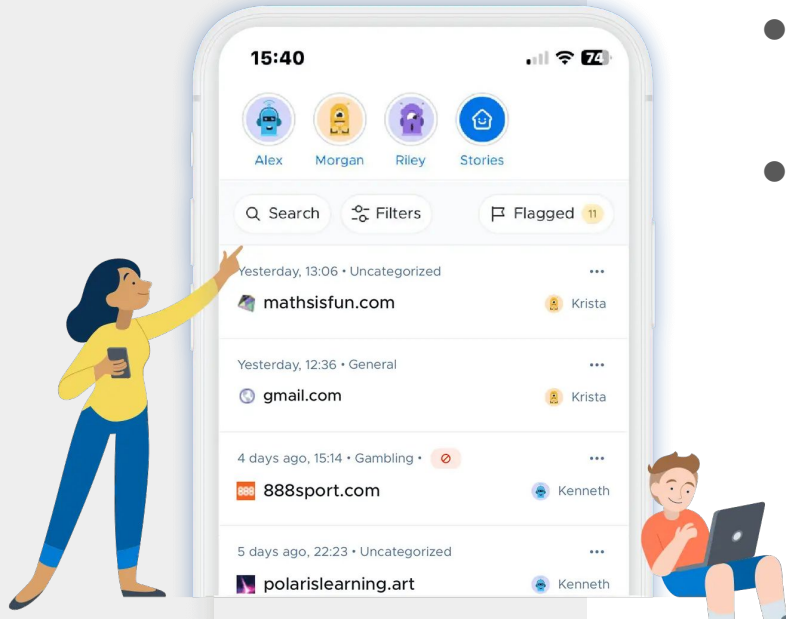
15:40

74

Alex
Morgan
Riley
Stories

Search
Filters
Flagged 11

Yesterday, 13:06 • Uncategorized
mathsisfun.com
Krista

Yesterday, 12:36 • General
gmail.com
Krista

4 days ago, 15:14 • Gambling •
888 888sport.com
Kenneth

5 days ago, 22:23 • Uncategorized
polarislearning.art
Kenneth